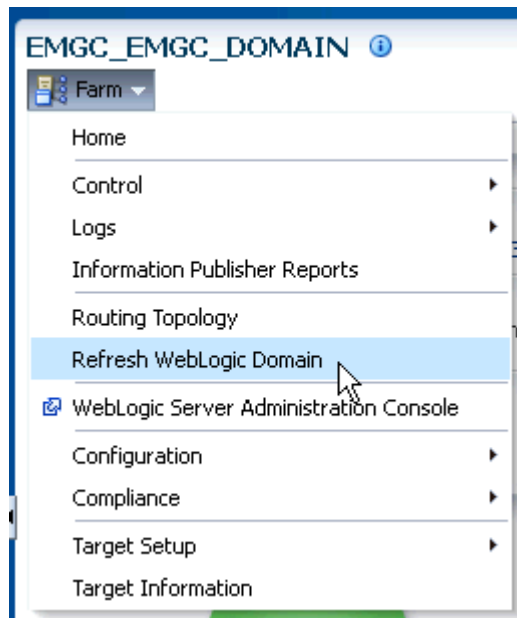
EMGC_EMGC_DOMAIN

Farm

Home

Control

Logs

Information Publisher Reports

Routing Topology

Refresh WebLogic Domain

WebLogic Server Administration Console

Configuration

Compliance

Target Setup

Target Information